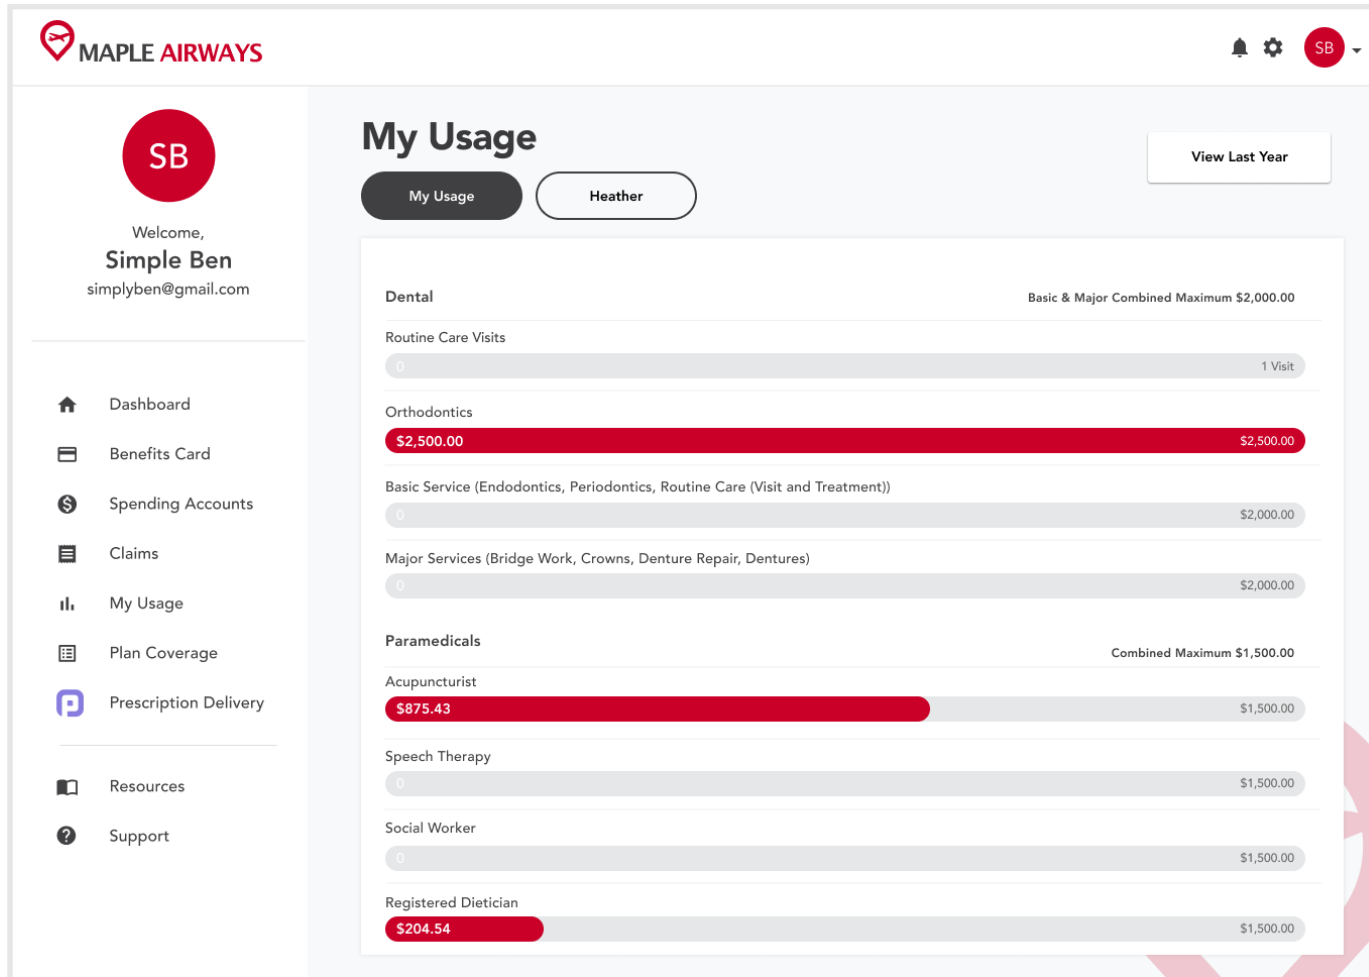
MAPLE AIRWAYS

SB

SB

Welcome,
Simple Ben
simplyben@gmail.com

Dashboard
Benefits Card
Spending Accounts
Claims
My Usage
Plan Coverage
Prescription Delivery

Resources
Support

My Usage

View Last Year

My Usage
Heather

Dental
Basic & Major Combined Maximum $2,000.00

Routine Care Visits
0
1 Visit

Orthodontics
$2,500.00
$2,500.00

Basic Service (Endodontics, Periodontics, Routine Care (Visit and Treatment))
0
$2,000.00

Major Services (Bridge Work, Crowns, Denture Repair, Dentures)
0
$2,000.00

Paramedicals
Combined Maximum $1,500.00

Acupuncturist
$875.43
$1,500.00

Speech Therapy
0
$1,500.00

Social Worker
0
$1,500.00

Registered Dietician
$204.54
$1,500.00